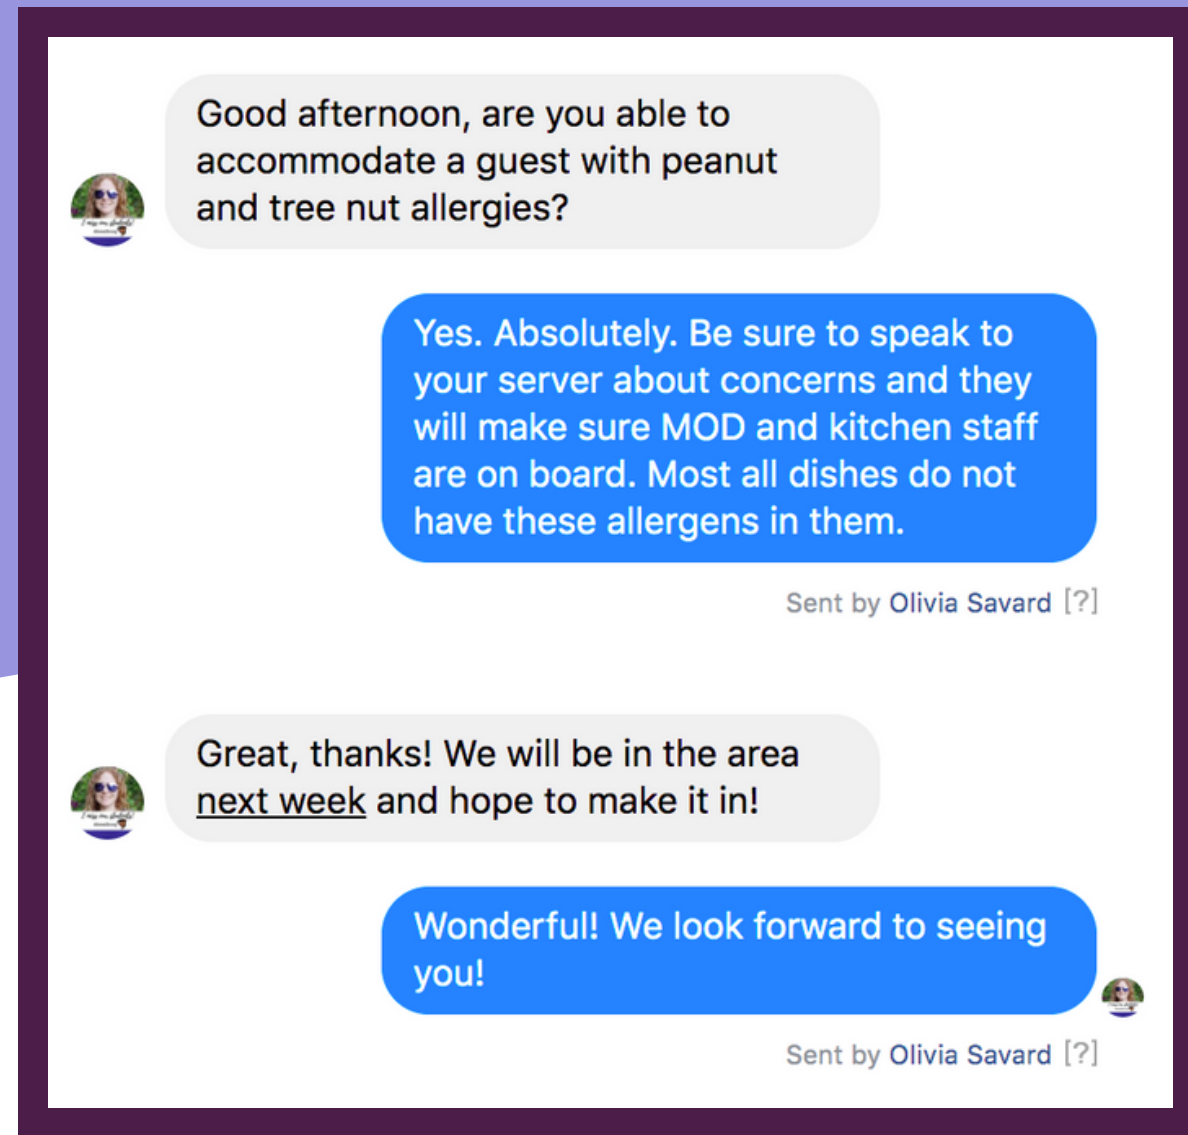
Good afternoon, are you able to accommodate a guest with peanut and tree nut allergies?

Yes. Absolutely. Be sure to speak to your server about concerns and they will make sure MOD and kitchen staff are on board. Most all dishes do not have these allergens in them.

Sent by Olivia Savard [?]

Great, thanks! We will be in the area next week and hope to make it in!

Wonderful! We look forward to seeing you!

Sent by Olivia Savard [?]